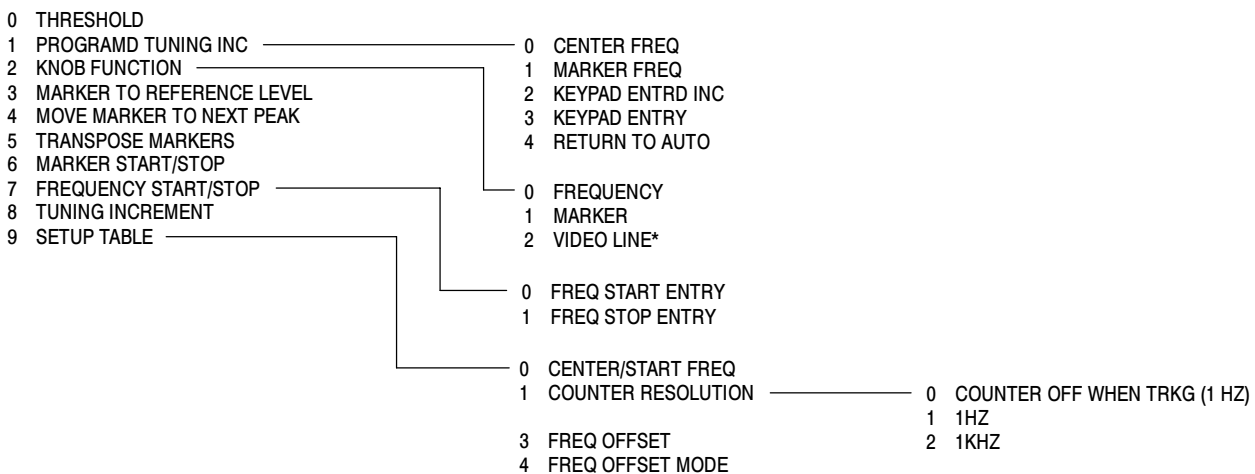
0 THRESHOLD
1 PROGRAMD TUNING INC
2 KNOB FUNCTION
3 MARKER TO REFERENCE LEVEL
4 MOVE MARKER TO NEXT PEAK
5 TRANSPOSE MARKERS
6 MARKER START/STOP
7 FREQUENCY START/STOP
8 TUNING INCREMENT
9 SETUP TABLE

0 CENTER FREQ
1 MARKER FREQ
2 KEYPAD ENTRD INC
3 KEYPAD ENTRY
4 RETURN TO AUTO

0 FREQUENCY
1 MARKER
2 VIDEO LINE*

0 FREQ START ENTRY
1 FREQ STOP ENTRY

0 CENTER/START FREQ
1 COUNTER RESOLUTION
3 FREQ OFFSET
4 FREQ OFFSET MODE

0 COUNTER OFF WHEN TRKG (1 HZ)
1 1HZ
2 1KHZ